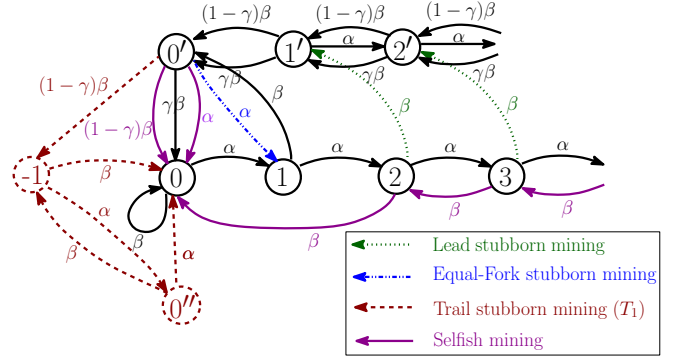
$(1-\gamma)\beta$
$(1-\gamma)\beta$
$(1-\gamma)\beta$
$0'$
$1'$
$2'$
$\alpha$
$\alpha$
$\gamma\beta$
$\gamma\beta$
$\gamma\beta$
$(1-\gamma)\beta$
$\beta$
$\beta$
$\beta$
$\gamma\beta$
$\alpha$
$\alpha$
$(1-\gamma)\beta$
-1
$\beta$
$\alpha$
$\alpha$
$\alpha$
0
1
2
3
$\alpha$
$\beta$
$\beta$
$\beta$
$\beta$
$\beta$
$\alpha$
$0''$
Lead stubborn mining
Equal-Fork stubborn mining
Trail stubborn mining ($T_1$)
Selfish mining